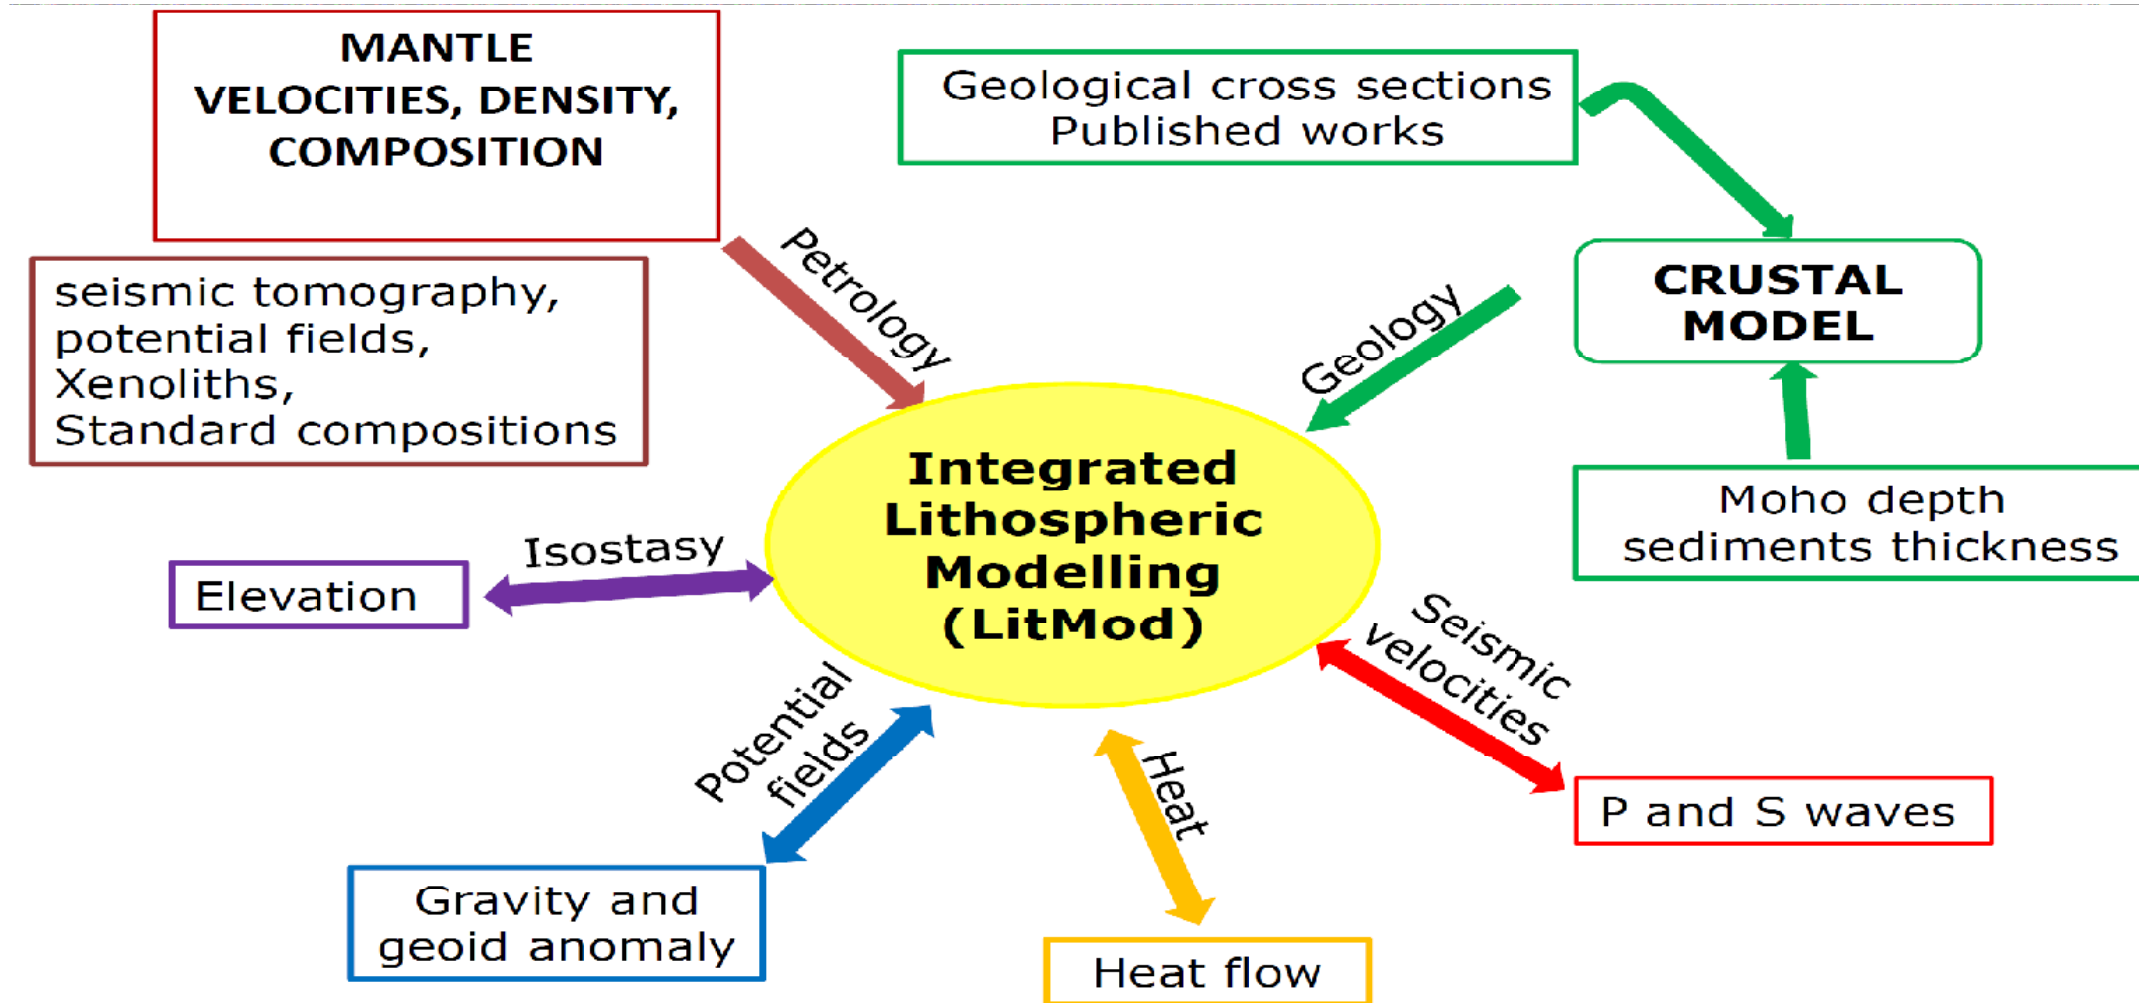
MANTLE
VELOCITIES, DENSITY,
COMPOSITION

seismic tomography,
potential fields,
Xenoliths,
Standard compositions

Petrology

Geological cross sections
Published works

CRUSTAL
MODEL

Geology

Moho depth
sediments thickness

Integrated
Lithospheric
Modelling
(LitMod)

Isostasy

Elevation

Seismic
velocities

P and S waves

Potential
fields

Gravity and
geoid anomaly

Heat

Heat flow